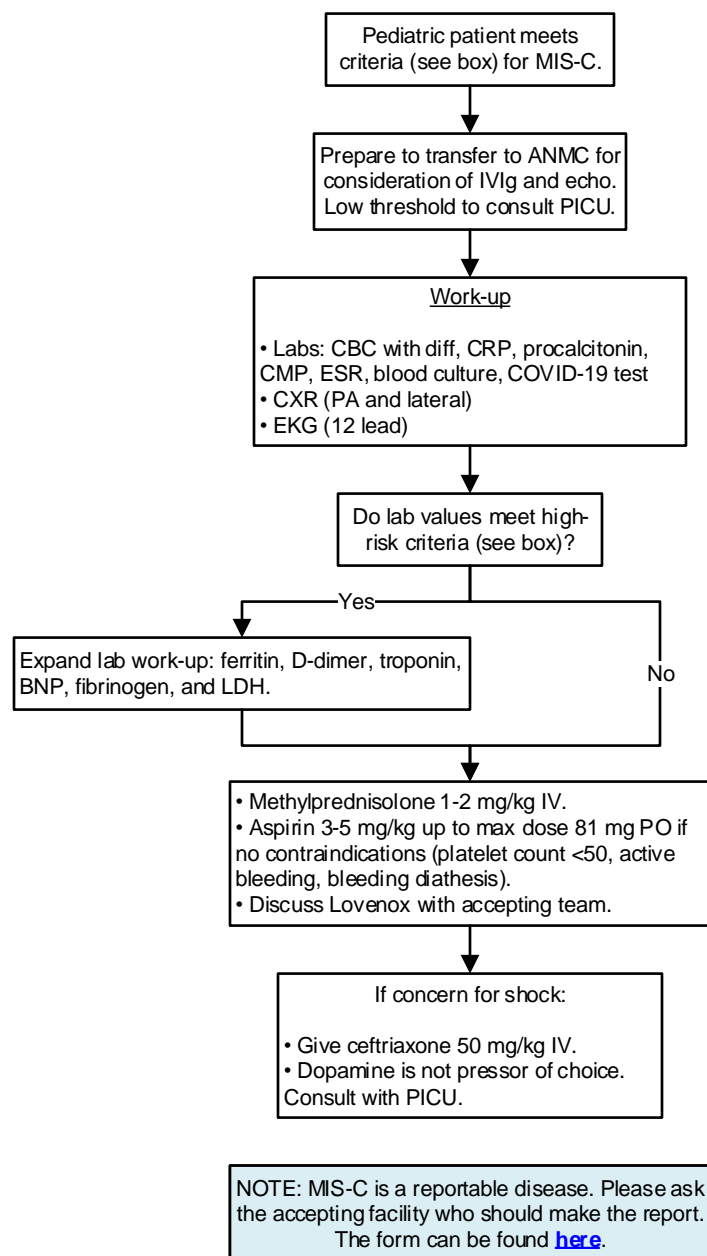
Pediatric patient meets criteria (see box) for MIS-C.

Prepare to transfer to ANMC for consideration of IVIg and echo. Low threshold to consult PICU.

Work-up

• Labs: CBC with diff, CRP, procalcitonin, CMP, ESR, blood culture, COVID-19 test
• CXR (PA and lateral)
• EKG (12 lead)

Do lab values meet high-risk criteria (see box)?

Yes

No

Expand lab work-up: ferritin, D-dimer, troponin, BNP, fibrinogen, and LDH.

• Methylprednisolone 1-2 mg/kg IV.
• Aspirin 3-5 mg/kg up to max dose 81 mg PO if no contraindications (platelet count <50, active bleeding, bleeding diathesis).
• Discuss Lovenox with accepting team.

If concern for shock:

• Give ceftriaxone 50 mg/kg IV.
• Dopamine is not pressor of choice. Consult with PICU.

NOTE: MIS-C is a reportable disease. Please ask the accepting facility who should make the report. The form can be found here.